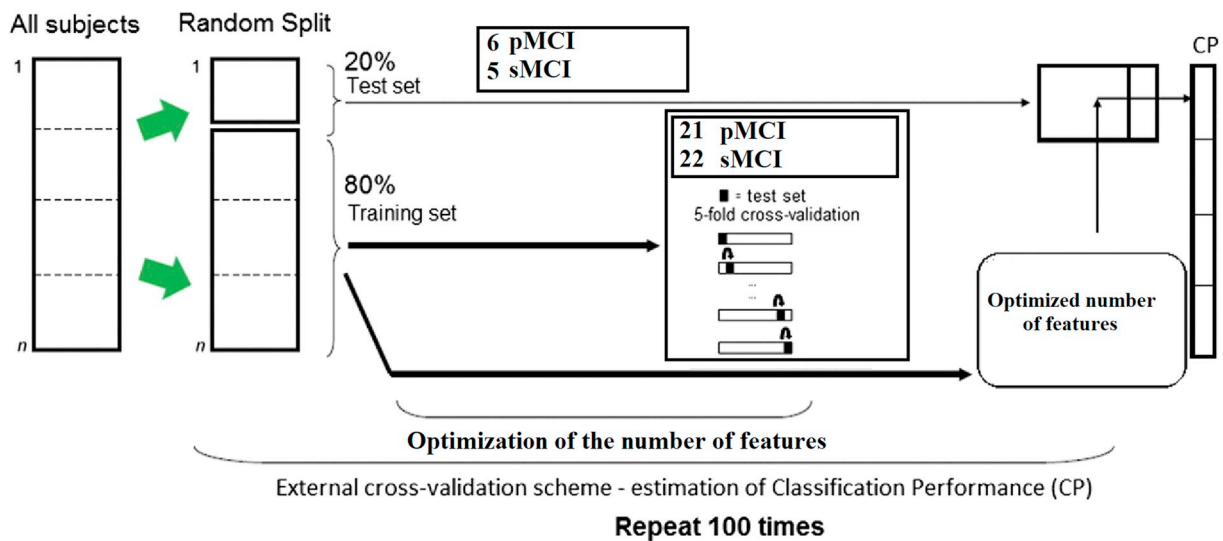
All subjects

1

n

Random Split

1

n

20%
Test set

6 pMCI
5 sMCI

80%
Training set

21 pMCI
22 sMCI

■ = test set
5-fold cross-validation

...
...

CP

Optimized number of features

Optimization of the number of features

External cross-validation scheme - estimation of Classification Performance (CP)

Repeat 100 times